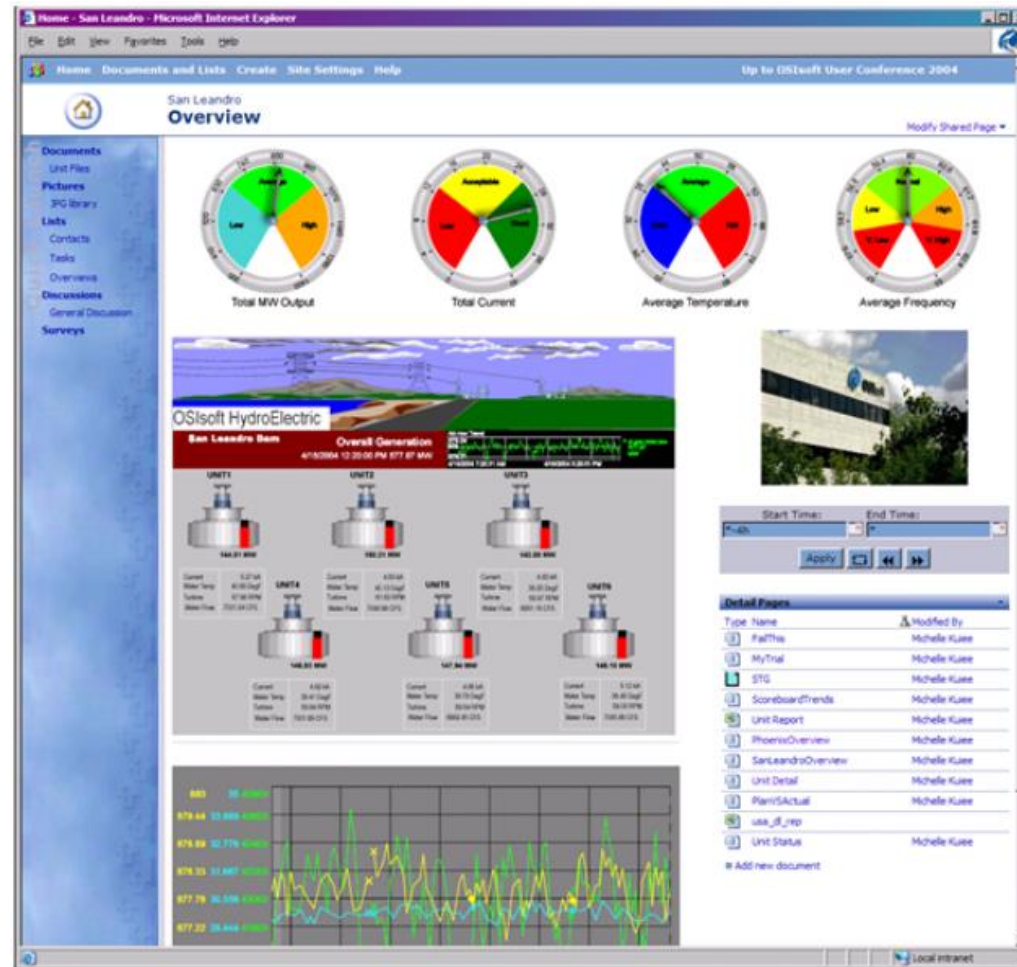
Home - San Leandro - Microsoft Internet Explorer

File Edit View Favorites Tools Help

Home Documents and Lists Create Site Settings Help

Up to OSIsoft User Conference 2004

San Leandro
Overview

Modify Shared Page

Documents
Unit Files
Pictures
JPG library
Lists
Contacts
Tasks
Overviews
Discussions
General Discussion
Surveys

Average
Low
High

Total MW Output

Acceptable
Low
Good

Total Current

Average
Cold
Hot

Average Temperature

Normal
Low
High
Too Low
Too High

Average Frequency

OSIsoft HydroElectric

San Leandro Dam

Overall Generation
4/18/2004 12:20:00 PM 877.87 MW

UNIT1
144.01 MW

UNIT2
182.21 MW

UNIT3
142.20 MW

UNIT4
146.93 MW

UNIT5
147.94 MW

UNIT6
148.15 MW

Current
Water Temp
Turbine
Water Flow

Start Time:
*-4h
End Time:
*

Apply

Detail Pages

| Type | Name | Modified By |
|---|---|---|
| | FailThis | Michelle Kuiee |
| | MyTrial | Michelle Kuiee |
| | STG | Michelle Kuiee |
| | ScoreboardTrends | Michelle Kuiee |
| | Unit Report | Michelle Kuiee |
| | PhoenixOverview | Michelle Kuiee |
| | SanLeandroOverview | Michelle Kuiee |
| | Unit Detail | Michelle Kuiee |
| | PlanVSActual | Michelle Kuiee |
| | usa_dl_rep | |
| | Unit Status | Michelle Kuiee |

Add new document

883
879.44
878.89
878.33
877.78
877.22

Local intranet